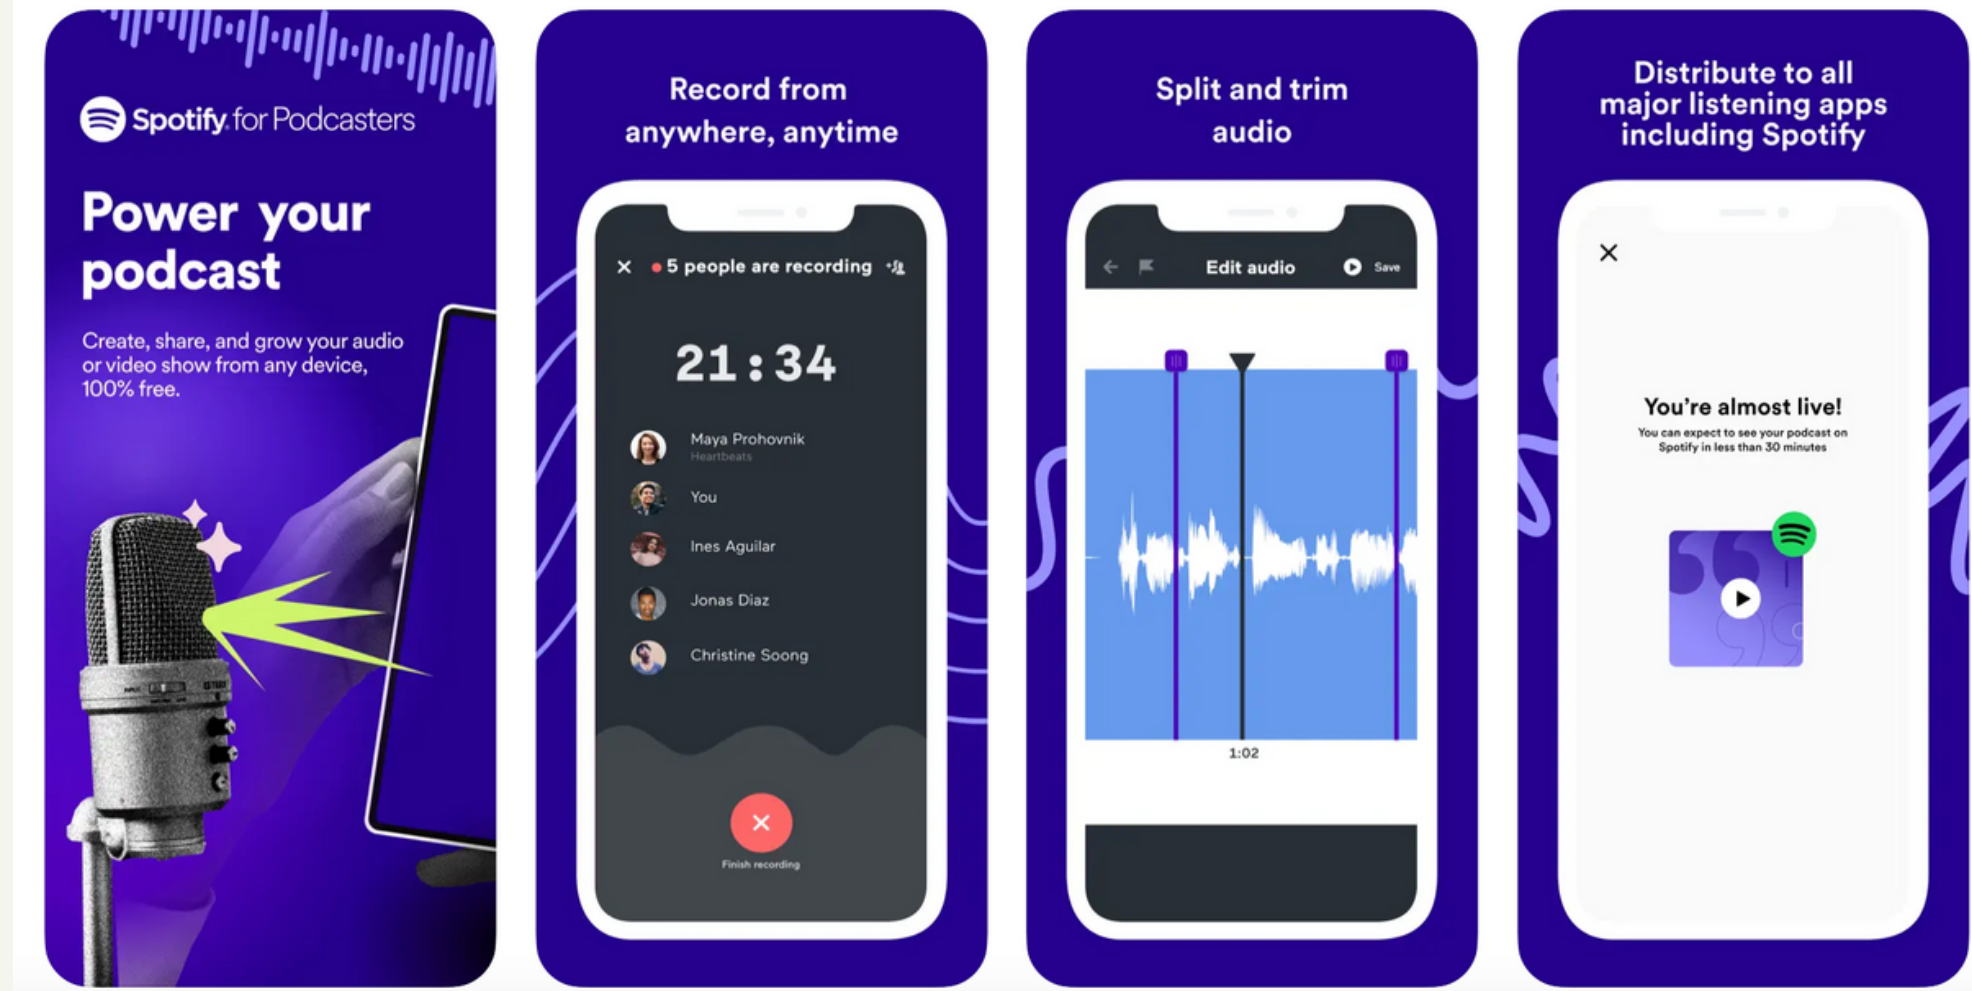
Spotify for Podcasters

Power your podcast

Create, share, and grow your audio or video show from any device, 100% free.

Record from anywhere, anytime

× 5 people are recording

21:34

Maya Prohovnik
Heartbeats

You

Ines Aguilar

Jonas Diaz

Christine Soong

Finish recording

Split and trim audio

Edit audio

Save

1:02

Distribute to all major listening apps including Spotify

×

You're almost live!

You can expect to see your podcast on Spotify in less than 30 minutes